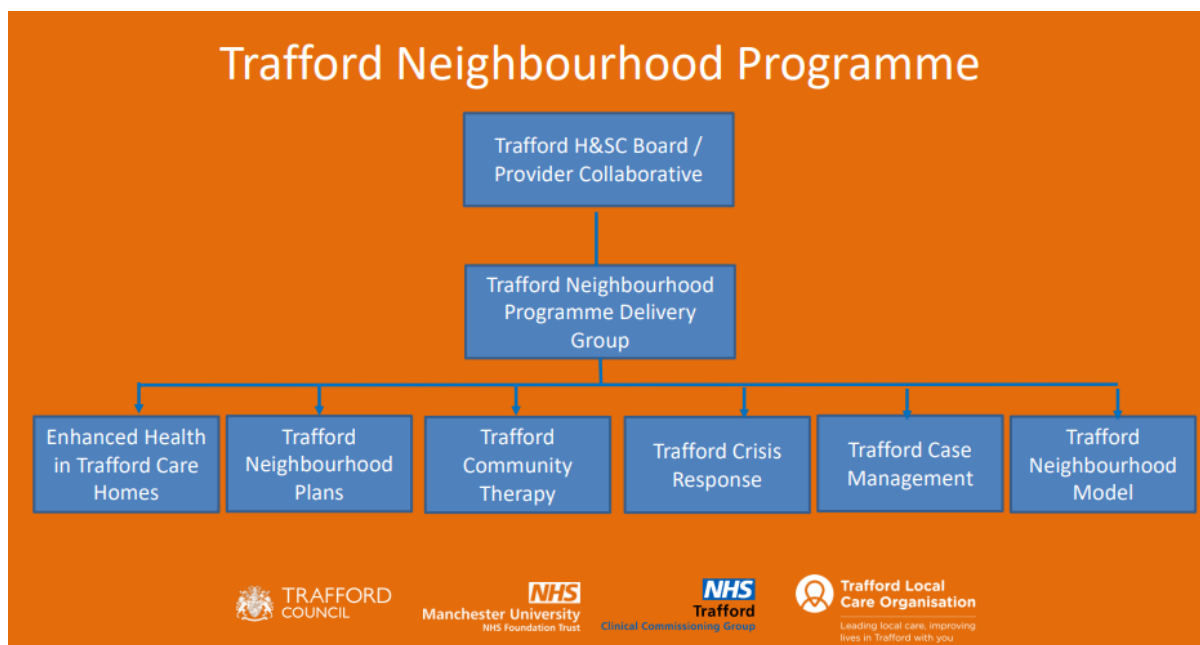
Trafford Neighbourhood Programme

Trafford H&SC Board / Provider Collaborative

Trafford Neighbourhood Programme Delivery Group

Enhanced Health in Trafford Care Homes

Trafford Neighbourhood Plans

Trafford Community Therapy

Trafford Crisis Response

Trafford Case Management

Trafford Neighbourhood Model

TRAFFORD COUNCIL

NHS Manchester University NHS Foundation Trust

NHS Trafford Clinical Commissioning Group

Trafford Local Care Organisation Leading local care, improving lives in Trafford with you